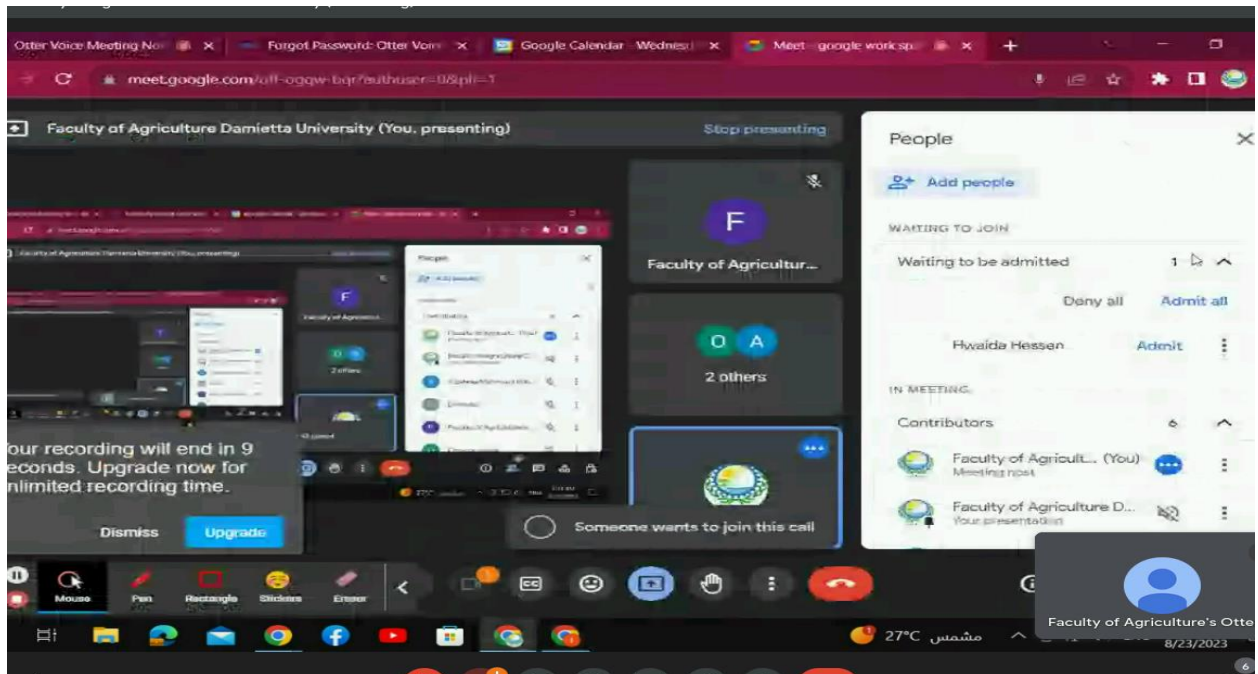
Otter Voice Meeting No ×
Forgot Password: Otter Voi ×
Google Calendar - Wednesd ×
Meet - google work sp ×
+

meet.google.com/off-oggw-bqr?authuser=0&pli=1

Faculty of Agriculture Damietta University (You, presenting)
Stop presenting

F
Faculty of Agricultur...

O A
2 others

Your recording will end in 9 seconds. Upgrade now for unlimited recording time.
Dismiss
Upgrade

Someone wants to join this call

People
Add people
WAITING TO JOIN
Waiting to be admitted 1
Deny all
Admit all
Hwaida Hessen
Admit
IN MEETING
Contributors 6
Faculty of Agricult... (You)
Meeting host
Faculty of Agriculture D...
Your presentation

Mouse
Pen
Rectangle
Stickers
Eraser

Faculty of Agriculture's Otte

27°C مشمس
8/23/2023